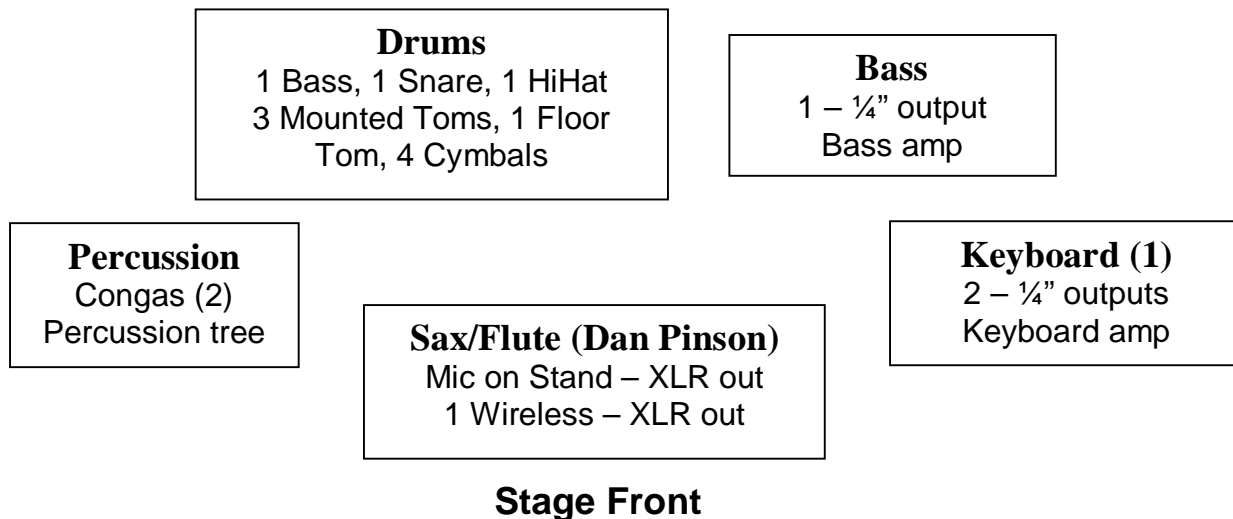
**Drums**
1 Bass, 1 Snare, 1 HiHat
3 Mounted Toms, 1 Floor Tom, 4 Cymbals

**Bass**
1 – ¼" output
Bass amp

**Percussion**
Congas (2)
Percussion tree

**Keyboard (1)**
2 – ¼" outputs
Keyboard amp

**Sax/Flute (Dan Pinson)**
Mic on Stand – XLR out
1 Wireless – XLR out

**Stage Front**